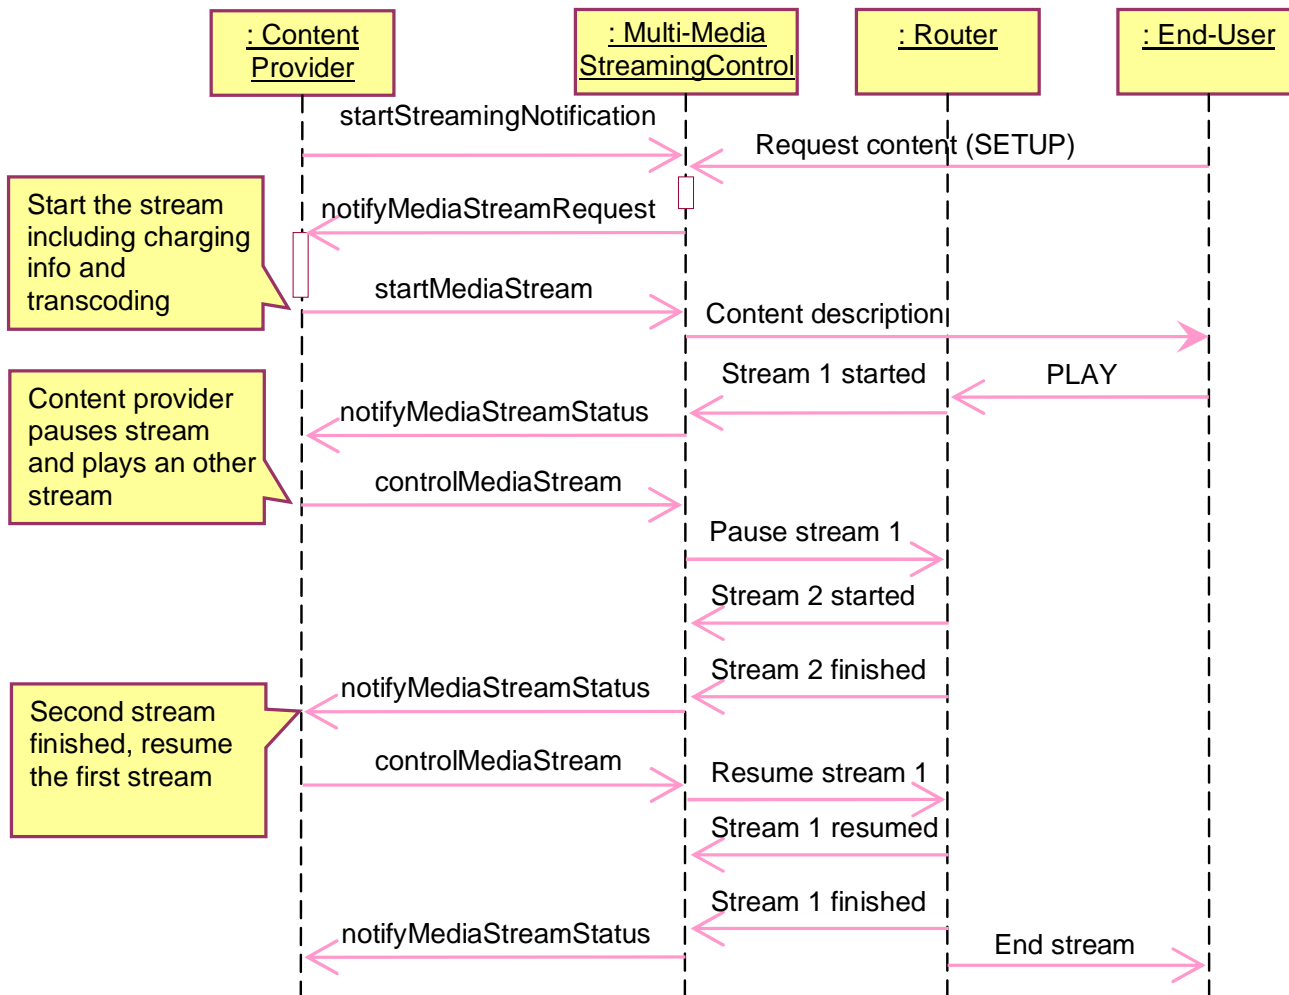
: Content Provider

: Multi-Media StreamingControl

: Router

: End-User

startStreamingNotification

Request content (SETUP)

Start the stream including charging info and transcoding

notifyMediaStreamRequest

startMediaStream

Content description

Stream 1 started

PLAY

Content provider pauses stream and plays an other stream

notifyMediaStreamStatus

controlMediaStream

Pause stream 1

Stream 2 started

Stream 2 finished

Second stream finished, resume the first stream

notifyMediaStreamStatus

controlMediaStream

Resume stream 1

Stream 1 resumed

Stream 1 finished

notifyMediaStreamStatus

End stream